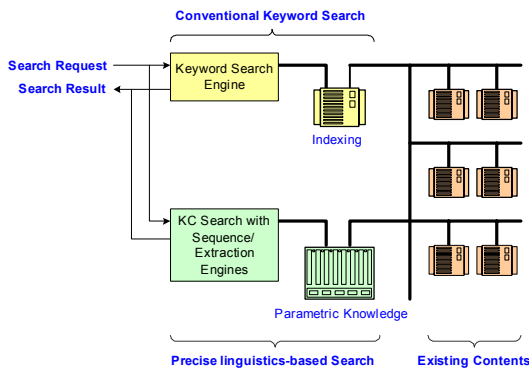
Conventional Keyword Search

Search Request

Search Result

Keyword Search Engine

Indexing

KC Search with Sequence/ Extraction Engines

Parametric Knowledge

Precise linguistics-based Search

Existing Contents